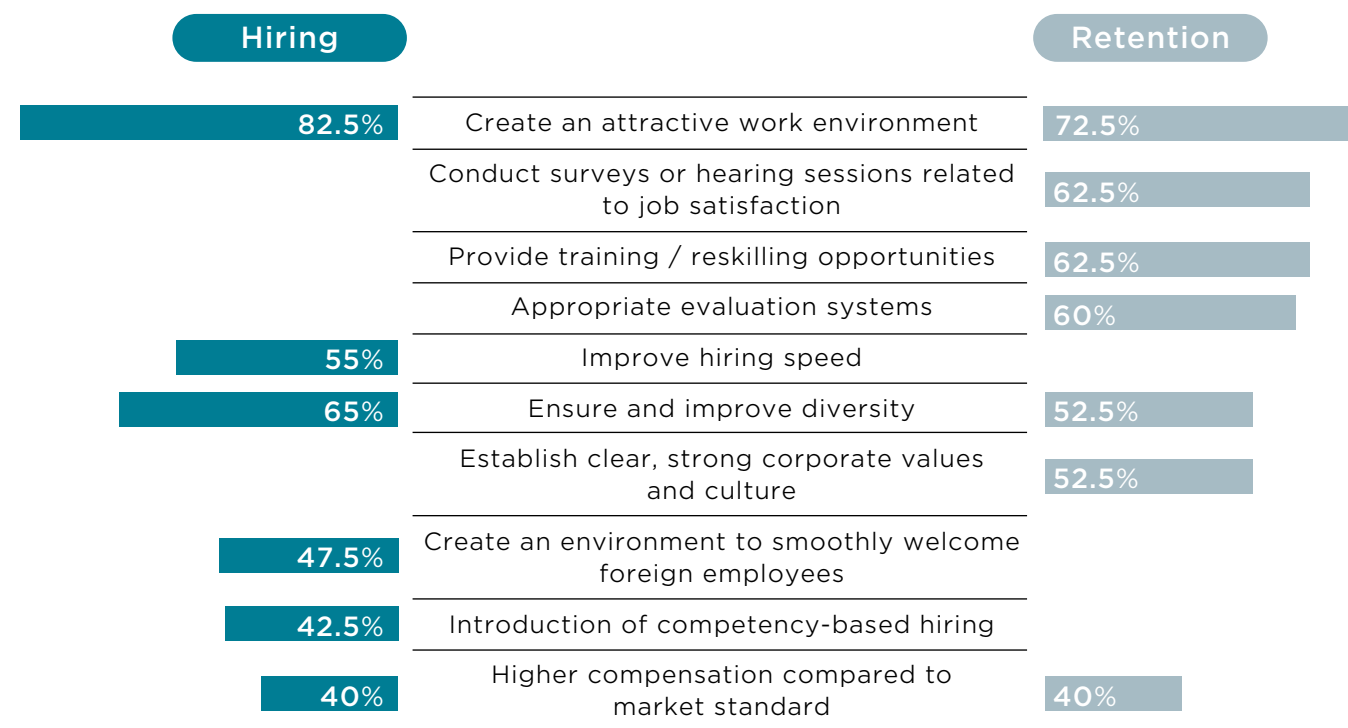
| Hiring | | Retention |
|---|---|---|
| 82.5% | Create an attractive work environment | 72.5% |
| | Conduct surveys or hearing sessions related to job satisfaction | 62.5% |
| | Provide training / reskilling opportunities | 62.5% |
| | Appropriate evaluation systems | 60% |
| 55% | Improve hiring speed | |
| 65% | Ensure and improve diversity | 52.5% |
| | Establish clear, strong corporate values and culture | 52.5% |
| 47.5% | Create an environment to smoothly welcome foreign employees | |
| 42.5% | Introduction of competency-based hiring | |
| 40% | Higher compensation compared to market standard | 40% |